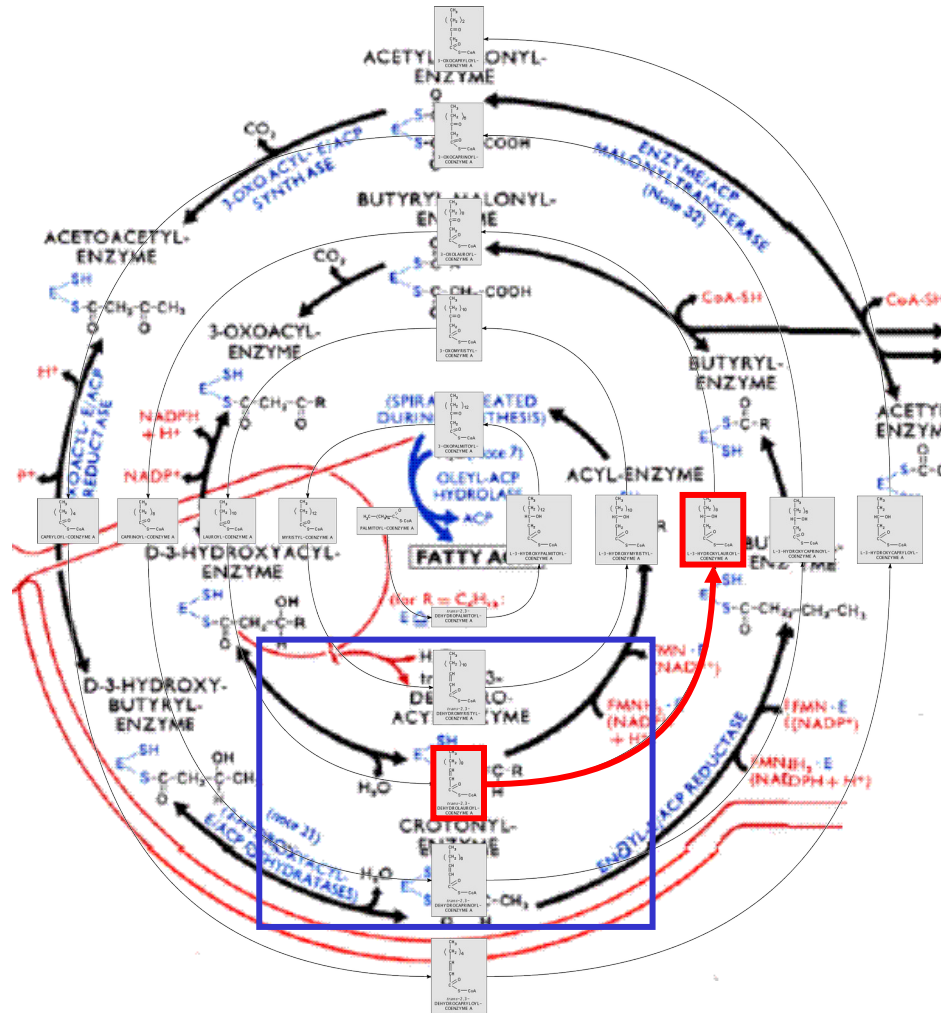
3-OXOCAPRYLOYL-COENZYME A

ACETYL-MALONYL-ENZYME

3-OXOCAPRINOYL-COENZYME A

COOH

$CO_2$

3-OXOACYL-E/ACP SYNTHASE

ENZYME/ACP MALONYLTRANSFERASE (Note 32)

BUTYRYL-MALONYL-ENZYME

3-OXOLAUROYL-COENZYME A

ACETOACETYL-ENZYME

SH

$S-C-CH_2-C-CH_3$

$CO_2$

$-CH_2-COOH$

CoA-SH

CoA-SH

3-OXOMYRISTOYL-COENZYME A

3-OXOACYL-ENZYME

SH

$S-C-CH_2-C-R$

BUTYRYL-ENZYME

ACETYL-ENZYME

$H^+$

3-OXOACYL-E/ACP REDUCTASE

NADPH + $H^+$

NADP$^+$

(SPIRAL REPEATED DURING SYNTHESIS)

3-OXOPALMITOYL-COENZYME A

(Note 7)

OLEYL-ACP HYDROLASE

ACP

ACYL-ENZYME

$S-C-R$

SH

CAPRYLOYL-COENZYME A

CAPRINOYL-COENZYME A

LAUROYL-COENZYME A

MYRISTOYL-COENZYME A

PALMITOYL-COENZYME A

FATTY A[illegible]

L-3-HYDROXYPALMITOYL-COENZYME A

L-3-HYDROXYMYRISTOYL-COENZYME A

L-3-HYDROXYLAUROYL-COENZYME A

L-3-HYDROXYCAPRINOYL-COENZYME A

L-3-HYDROXYCAPRYLOYL-COENZYME A

D-3-HYDROXYACYL-ENZYME

SH

OH

$S-C-CH_2-C-R$

(for R = $C_{15}H_{31}$:

trans-2,3-DEHYDROPALMITOYL-COENZYME A

BUTYRYL-ENZYME

SH

$S-C-CH_2-CH_2-CH_3$

D-3-HYDROXY-BUTYRYL-ENZYME

trans-2,3-DEHYDROMYRISTOYL-COENZYME A

DEHYDRO-ACYL-ENZYME

FMN · E (NADP$^+$)

FMNH$_2$ · E (NADPH + H$^+$)

FMN · E (NADP$^+$)

FMNH$_2$ · E (NADPH + H$^+$)

SH

OH

$S-C-CH_2-CH$

$H_2O$

trans-2,3-DEHYDROLAUROYL-COENZYME A

$C-R$

ENOYL-E/ACP REDUCTASE

(Note 21)

3-HYDROXYACYL-E/ACP DEHYDRATASES

CROTONYL-ENZYME

$H_2O$

trans-2,3-DEHYDROCAPRINOYL-COENZYME A

$-CH_3$

trans-2,3-DEHYDROCAPRYLOYL-COENZYME A